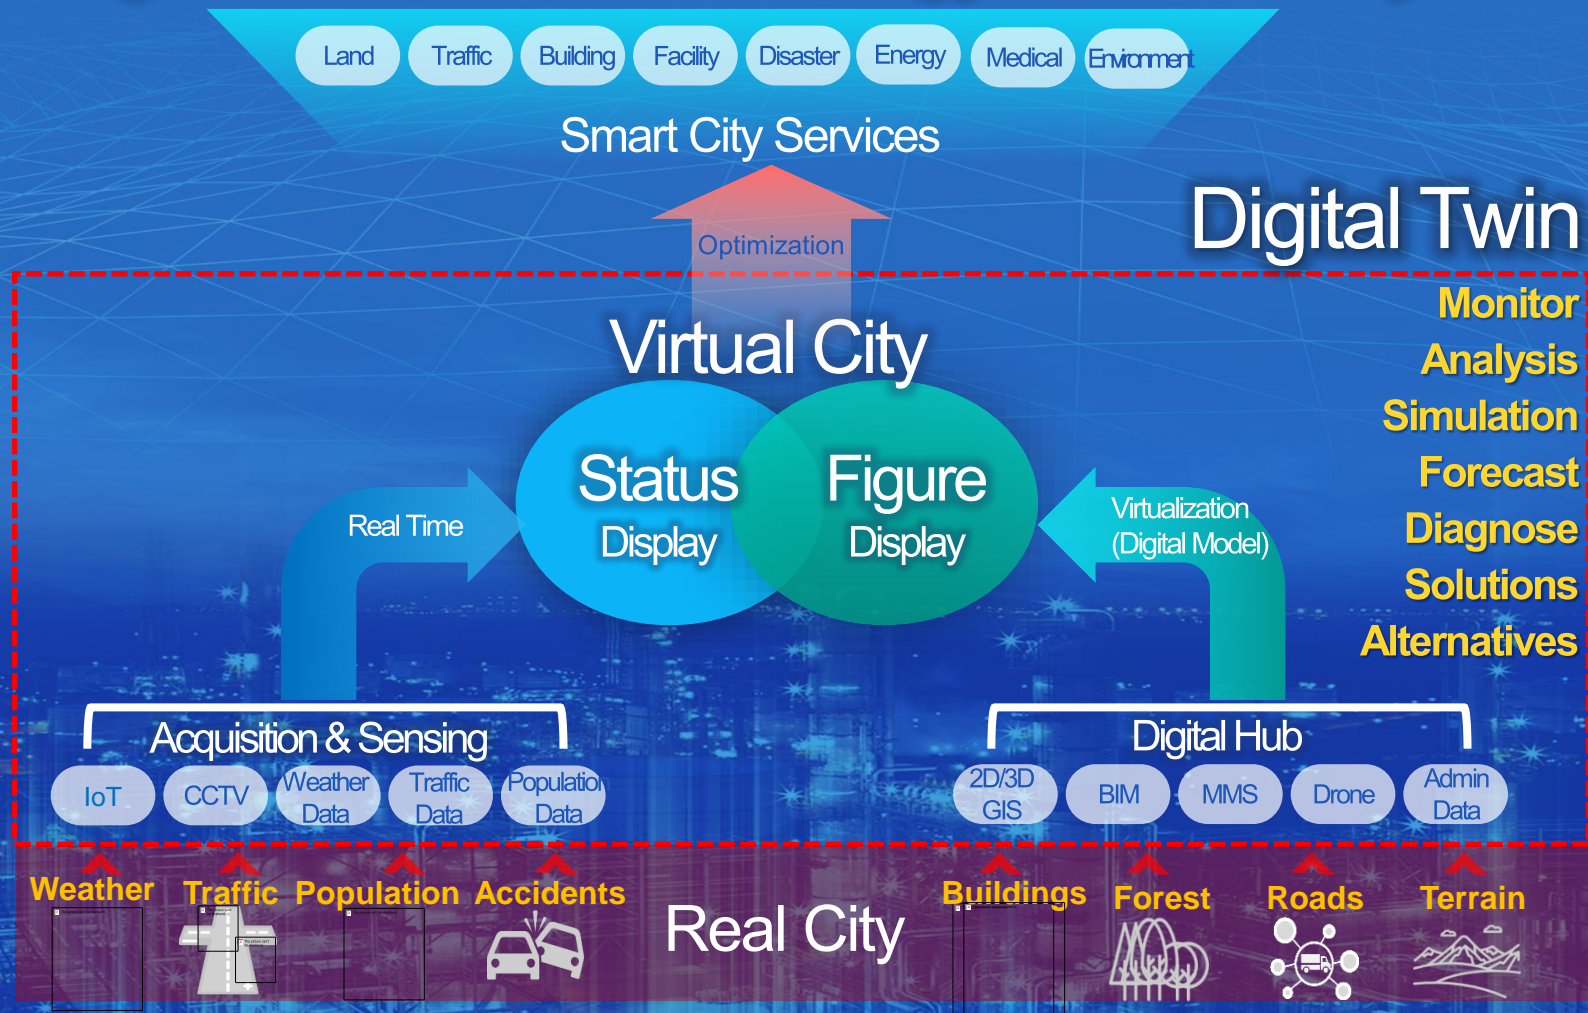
Land Traffic Building Facility Disaster Energy Medical Environment

Smart City Services

Digital Twin

Optimization

Monitor
Analysis
Simulation
Forecast
Diagnose
Solutions
Alternatives

Virtual City

Status Display

Figure Display

Real Time

Virtualization (Digital Model)

Acquisition & Sensing

IoT CCTV Weather Data Traffic Data Population Data

Digital Hub

2D/3D GIS BIM MMS Drone Admin Data

Weather Traffic Population Accidents

Real City

Buildings Forest Roads Terrain